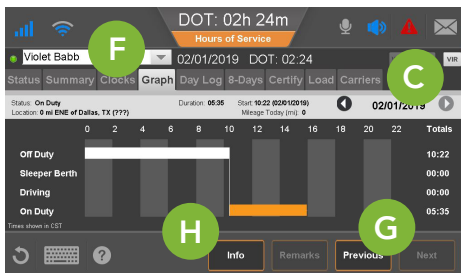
DOT: 02h 24m
Hours of Service

Violet Babb
F
02/01/2019 DOT: 02:24
VIR
Status Summary Clocks Graph Day Log 8-Days Certify Load Carriers
C

Status: On Duty
Location: 0 mi ENE of Dallas, TX (???)
Duration: 05:35
Start: 10:22 (02/01/2019)
Mileage Today (mi): 0
02/01/2019

| | 0 | 2 | 4 | 6 | 8 | 10 | 12 | 14 | 16 | 18 | 20 | 22 | Totals |
|---|---|---|---|---|---|---|---|---|---|---|---|---|---|
| Off Duty | | | | | | | | | | | | | 10:22 |
| Sleeper Berth | | | | | | | | | | | | | 00:00 |
| Driving | | | | | | | | | | | | | 00:00 |
| On Duty | | | | | | | | | | | | | 05:35 |

Times shown in CST

H
G
Info
Remarks
Previous
Next